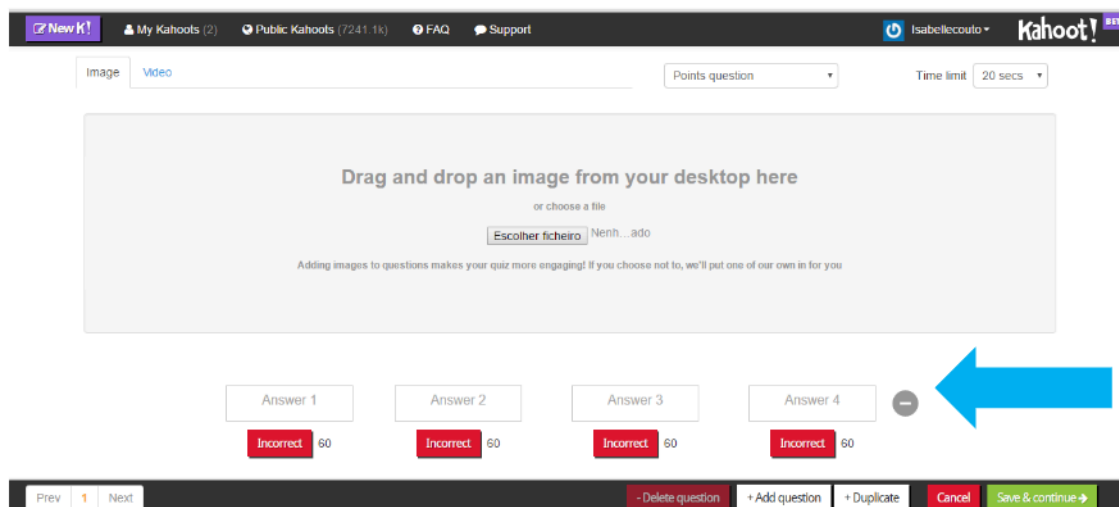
New K! My Kahoots (2) Public Kahoots (7241.1k) FAQ Support isabellecouto Kahoot! BETA

Image Video Points question Time limit 20 secs

Drag and drop an image from your desktop here

or choose a file

Escolher ficheiro Nenh…ado

Adding images to questions makes your quiz more engaging! If you choose not to, we'll put one of our own in for you

Answer 1 Answer 2 Answer 3 Answer 4

Incorrect 60 Incorrect 60 Incorrect 60 Incorrect 60

Prev 1 Next - Delete question + Add question + Duplicate Cancel Save & continue